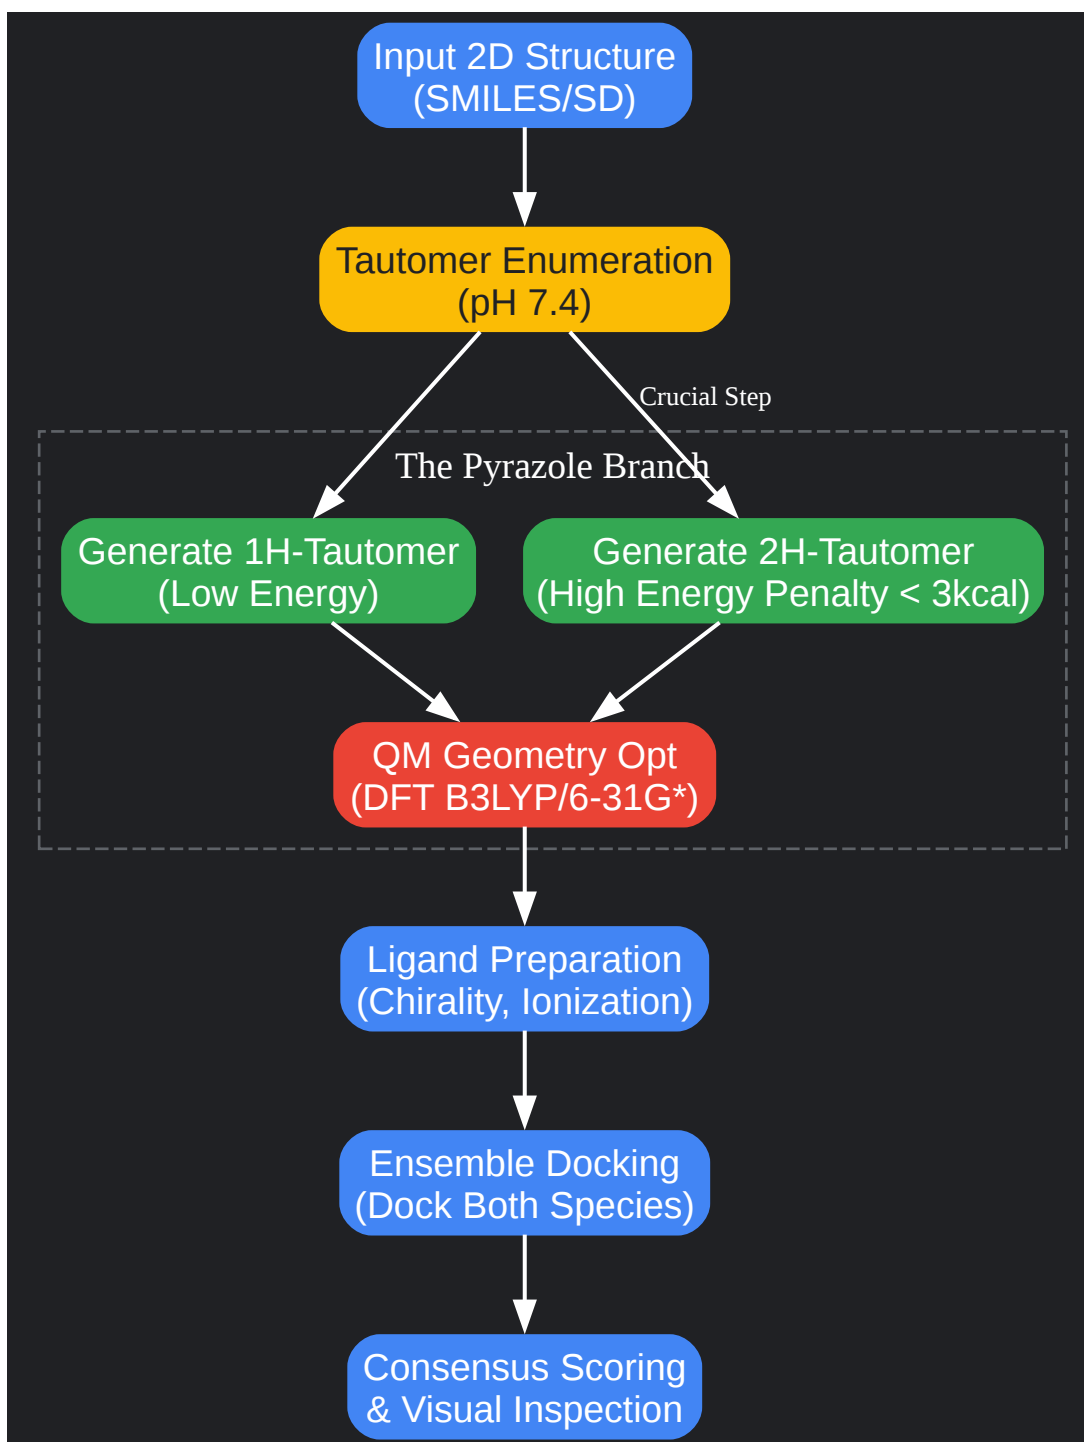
Input 2D Structure
(SMILES/SD)

Tautomer Enumeration
(pH 7.4)

Crucial Step

The Pyrazole Branch

Generate 1H-Tautomer
(Low Energy)

Generate 2H-Tautomer
(High Energy Penalty < 3kcal)

QM Geometry Opt
(DFT B3LYP/6-31G*)

Ligand Preparation
(Chirality, Ionization)

Ensemble Docking
(Dock Both Species)

Consensus Scoring
& Visual Inspection